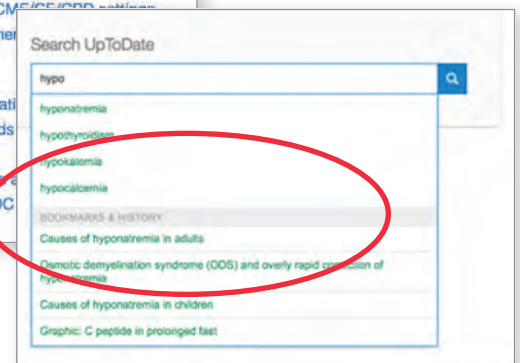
CME/CE/CPD settings
her
ati
ds
OC

Search UpToDate

hypo

hyponatremia
hypothyroidism
hypokalemia
hypocalcemia
BOOKMARKS & HISTORY
Causes of hyponatremia in adults
Osmotic demyelination syndrome (ODS) and overly rapid correction of hyponatremia
Causes of hyponatremia in children
Graphic: C peptide in prolonged fast